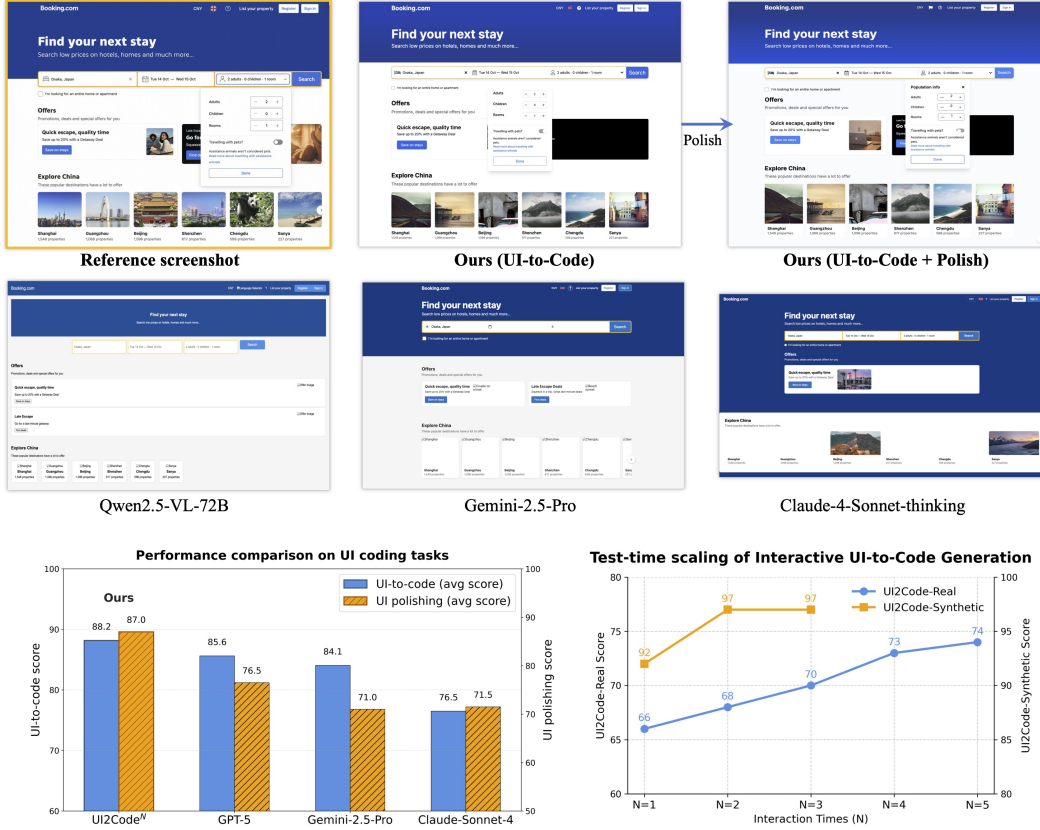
Booking.com
CNY
List your property
Register
Sign in
Find your next stay
Search low prices on hotels, homes and much more...
Osaka, Japan
Tue 14 Oct — Wed 15 Oct
2 adults · 0 children · 1 room
Search
I'm looking for an entire home or apartment
Offers
Promotions, deals and special offers for you
Quick escape, quality time
Save up to 20% with a Getaway Deal
Save on stays
Adults
Children
Rooms
Travelling with pets?
Done
Explore China
These popular destinations have a lot to offer
Shanghai
Guangzhou
Beijing
Shenzhen
Chengdu
Sanya

Reference screenshot

Ours (UI-to-Code)

Polish

Population info

Ours (UI-to-Code + Polish)

Qwen2.5-VL-72B

Gemini-2.5-Pro

Claude-4-Sonnet-thinking

Performance comparison on UI coding tasks

| | UI-to-code (avg score) | UI polishing (avg score) |
|---|---|---|
| UI2Code$^N$ | 88.2 | 87.0 |
| GPT-5 | 85.6 | 76.5 |
| Gemini-2.5-Pro | 84.1 | 71.0 |
| Claude-Sonnet-4 | 76.5 | 71.5 |

Ours
UI-to-code score
UI polishing score
60 70 80 90 100
50 60 70 80 90 100

Test-time scaling of Interactive UI-to-Code Generation

UI2Code-Real
UI2Code-Synthetic

| | N=1 | N=2 | N=3 | N=4 | N=5 |
|---|---|---|---|---|---|
| UI2Code-Real | 66 | 68 | 70 | 73 | 74 |
| UI2Code-Synthetic | 92 | 97 | 97 | | |

UI2Code-Real Score
UI2Code-Synthetic Score
Interaction Times (N)
60 65 70 75
80 85 90 95 100